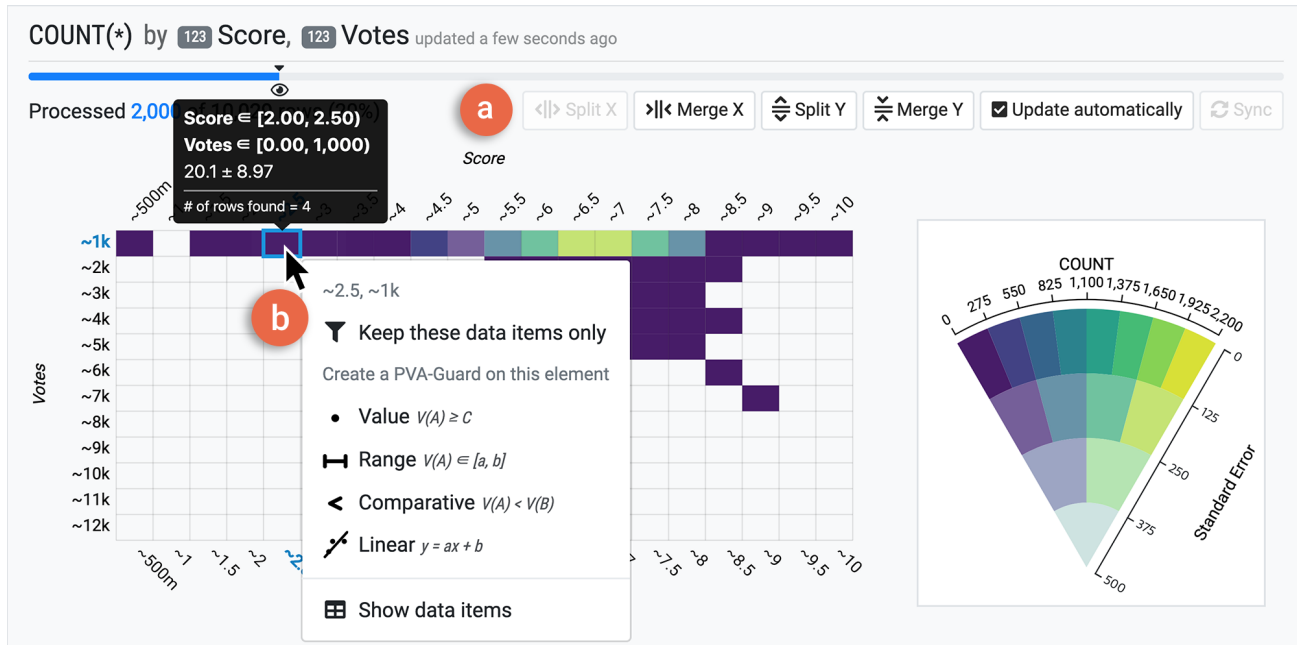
COUNT(*) by 123 Score, 123 Votes updated a few seconds ago

Processed 2,00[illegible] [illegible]f 10,020 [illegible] (20%)

Score ∈ [2.00, 2.50)
Votes ∈ [0.00, 1,000)
20.1 ± 8.97
# of rows found = 4

a

Split X | Merge X | Split Y | Merge Y | Update automatically | Sync

Score

~500m ~1 ~1.5 ~2 ~2.5 ~3 ~3.5 ~4 ~4.5 ~5 ~5.5 ~6 ~6.5 ~7 ~7.5 ~8 ~8.5 ~9 ~9.5 ~10

Votes

~1k
~2k
~3k
~4k
~5k
~6k
~7k
~8k
~9k
~10k
~11k
~12k

b

~2.5, ~1k
Keep these data items only
Create a PVA-Guard on this element
Value $V(A) \geq C$
Range $V(A) \in [a, b]$
Comparative $V(A) < V(B)$
Linear $y = ax + b$
Show data items

~500m ~1 ~1.5 ~2 ~2.5 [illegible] ~7.5 ~8 ~8.5 ~9 ~9.5 ~10

COUNT
0 275 550 825 1,100 1,375 1,650 1,925 2,200

Standard Error
0 125 250 375 500